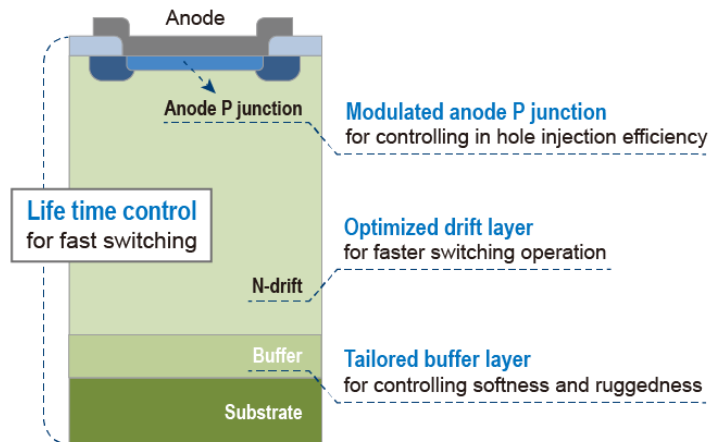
Anode

Anode P junction

Modulated anode P junction
for controlling in hole injection efficiency

Life time control
for fast switching

Optimized drift layer
for faster switching operation

N-drift

Buffer

Tailored buffer layer
for controlling softness and ruggedness

Substrate